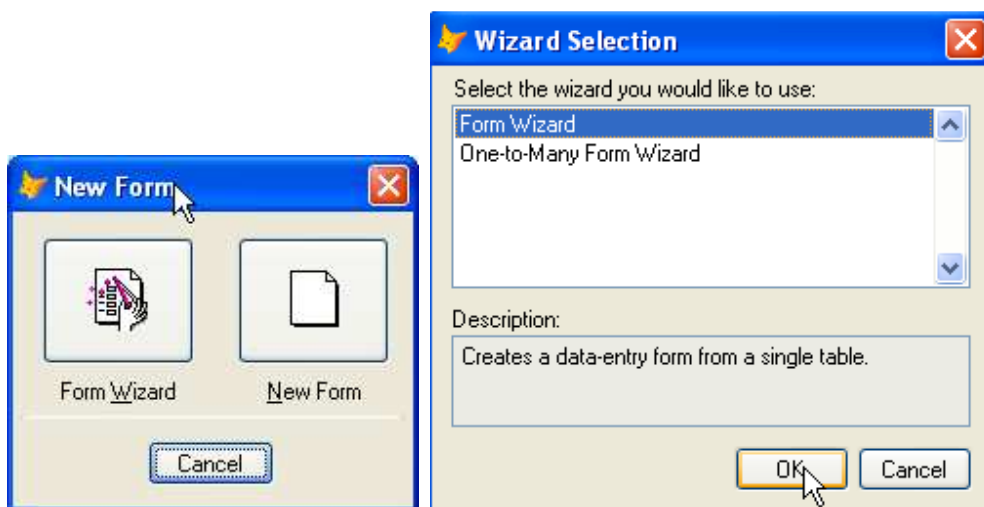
New Form

Form Wizard

New Form

Cancel

Wizard Selection

Select the wizard you would like to use:

Form Wizard
One-to-Many Form Wizard

Description:

Creates a data-entry form from a single table.

OK

Cancel